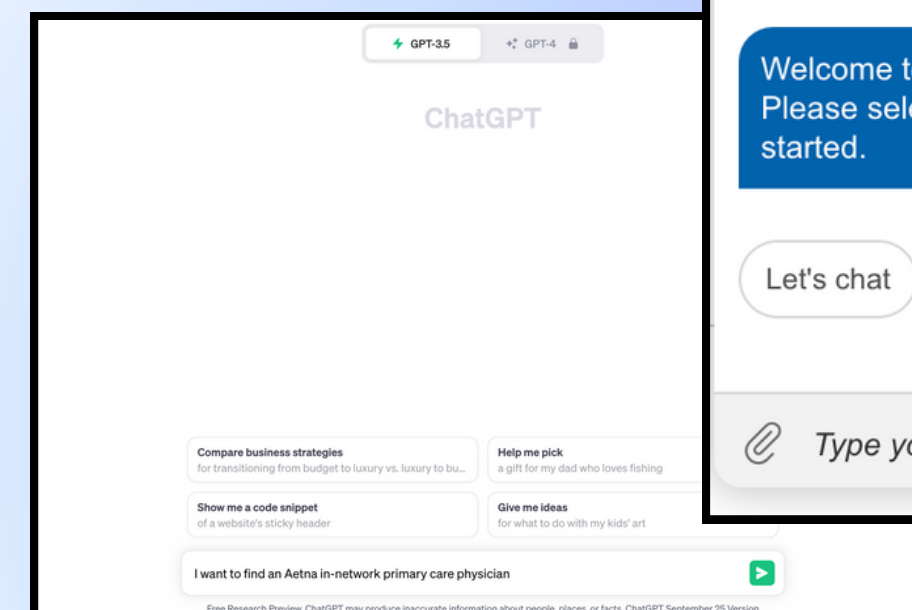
GPT-3.5

GPT-4

ChatGPT

Compare business strategies
for transitioning from budget to luxury vs. luxury to bu...

Help me pick
a gift for my dad who loves fishing

Show me a code snippet
of a website's sticky header

Give me ideas
for what to do with my kids' art

I want to find an Aetna in-network primary care physician

Free Research Preview. ChatGPT may produce inaccurate information about people, places, or facts. ChatGPT September 25 Version

Welcome t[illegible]
Please sel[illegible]
started.

Let's chat

Type y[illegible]